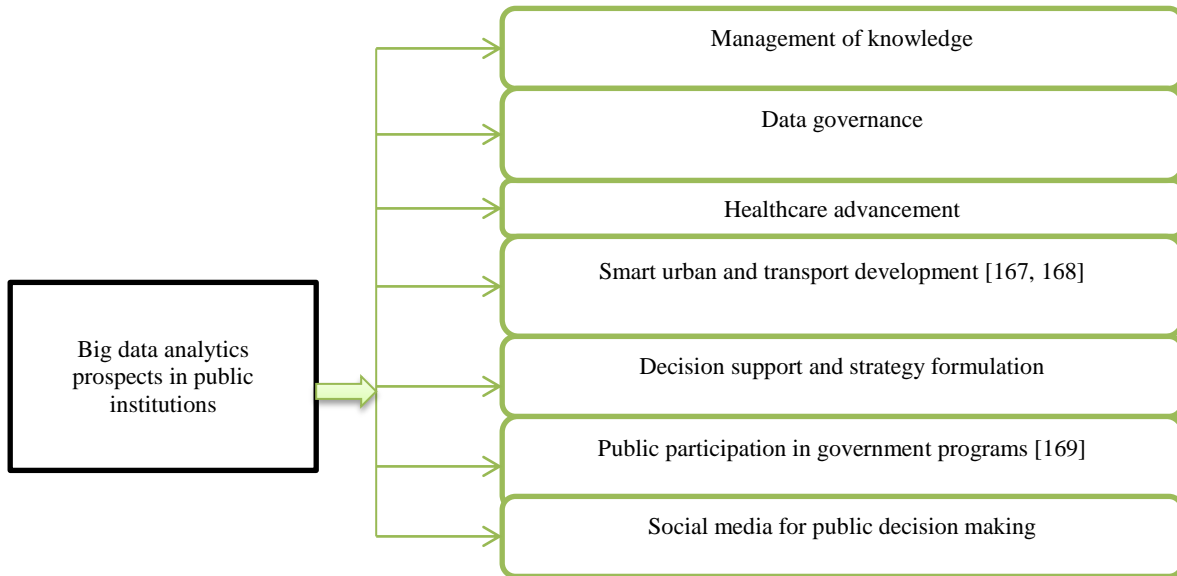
Big data analytics prospects in public institutions

Management of knowledge

Data governance

Healthcare advancement

Smart urban and transport development [167, 168]

Decision support and strategy formulation

Public participation in government programs [169]

Social media for public decision making